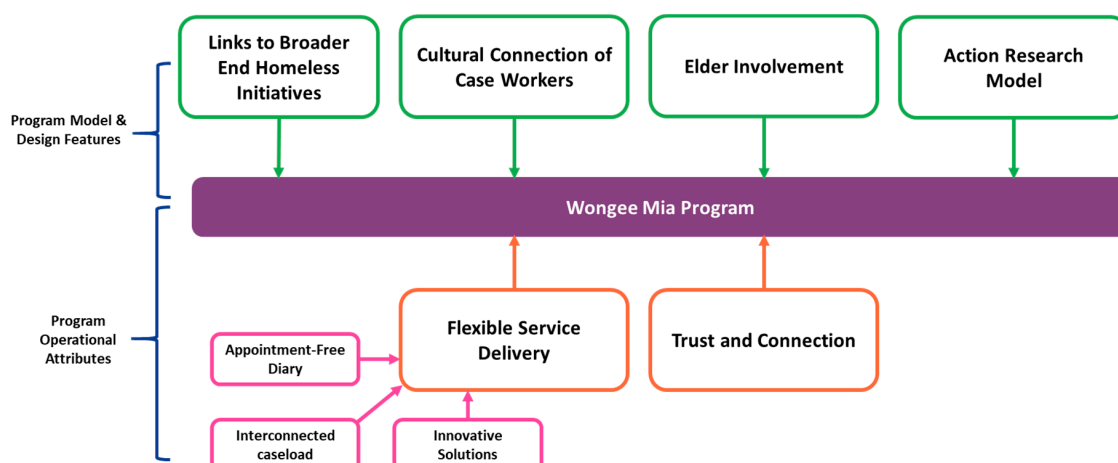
Program Model & Design Features

Links to Broader End Homeless Initiatives

Cultural Connection of Case Workers

Elder Involvement

Action Research Model

Wongee Mia Program

Program Operational Attributes

Flexible Service Delivery

Trust and Connection

Appointment-Free Diary

Interconnected caseload

Innovative Solutions